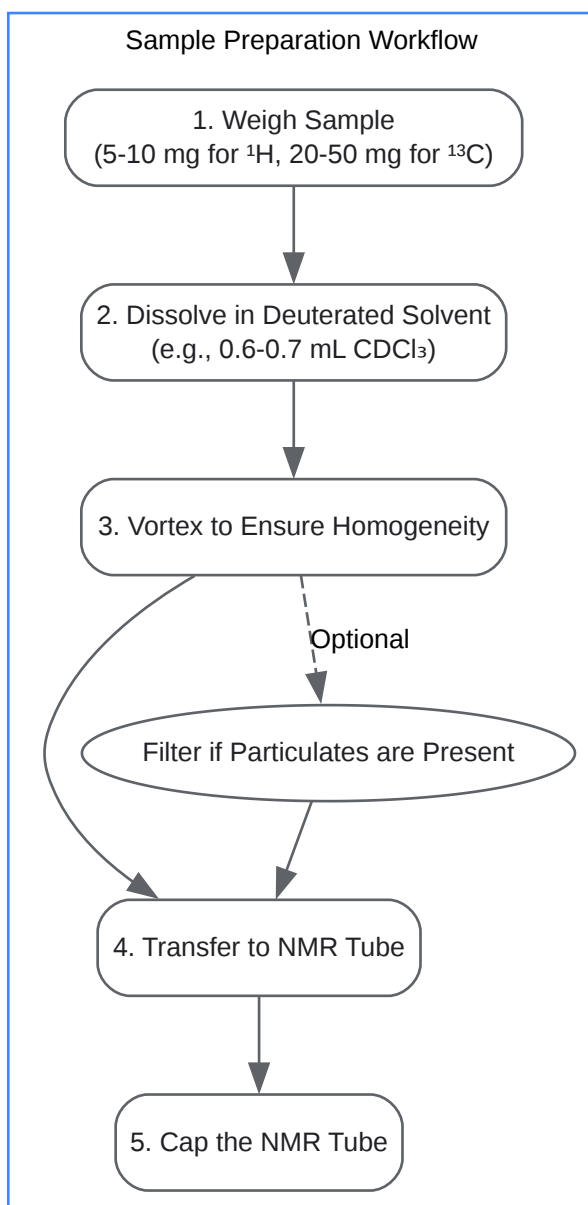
Sample Preparation Workflow

1. Weigh Sample
(5-10 mg for $^{1}$H, 20-50 mg for $^{13}$C)

2. Dissolve in Deuterated Solvent
(e.g., 0.6-0.7 mL $CDCl_3$)

3. Vortex to Ensure Homogeneity

Optional

Filter if Particulates are Present

4. Transfer to NMR Tube

5. Cap the NMR Tube